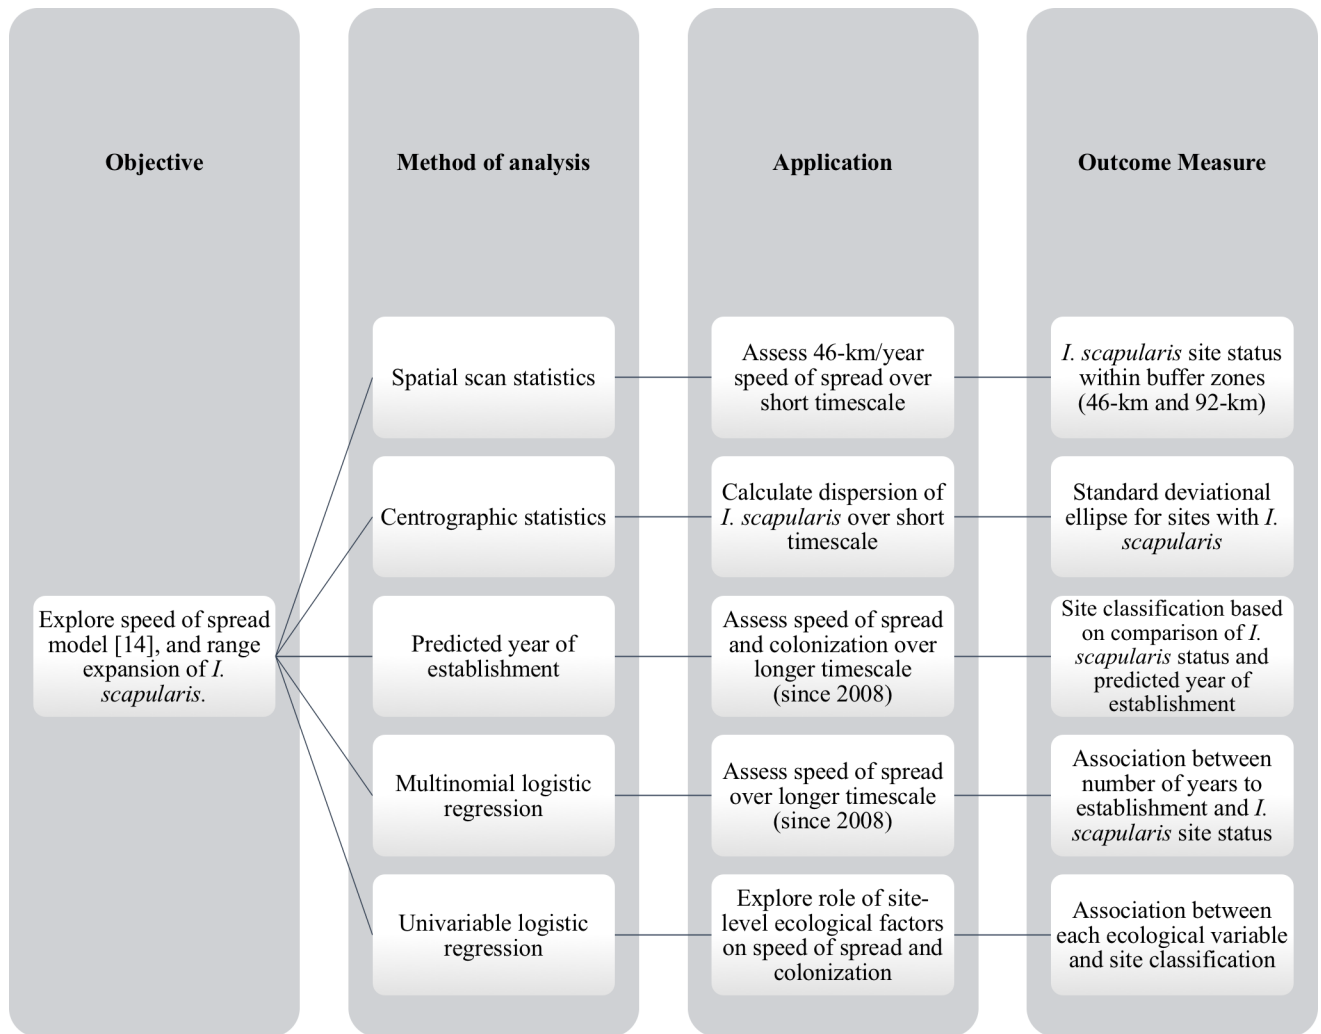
Objective

Method of analysis

Application

Outcome Measure

Explore speed of spread model [14], and range expansion of I. scapularis.

Spatial scan statistics

Assess 46-km/year speed of spread over short timescale

I. scapularis site status within buffer zones (46-km and 92-km)

Centrographic statistics

Calculate dispersion of I. scapularis over short timescale

Standard deviational ellipse for sites with I. scapularis

Predicted year of establishment

Assess speed of spread and colonization over longer timescale (since 2008)

Site classification based on comparison of I. scapularis status and predicted year of establishment

Multinomial logistic regression

Assess speed of spread over longer timescale (since 2008)

Association between number of years to establishment and I. scapularis site status

Univariable logistic regression

Explore role of site-level ecological factors on speed of spread and colonization

Association between each ecological variable and site classification